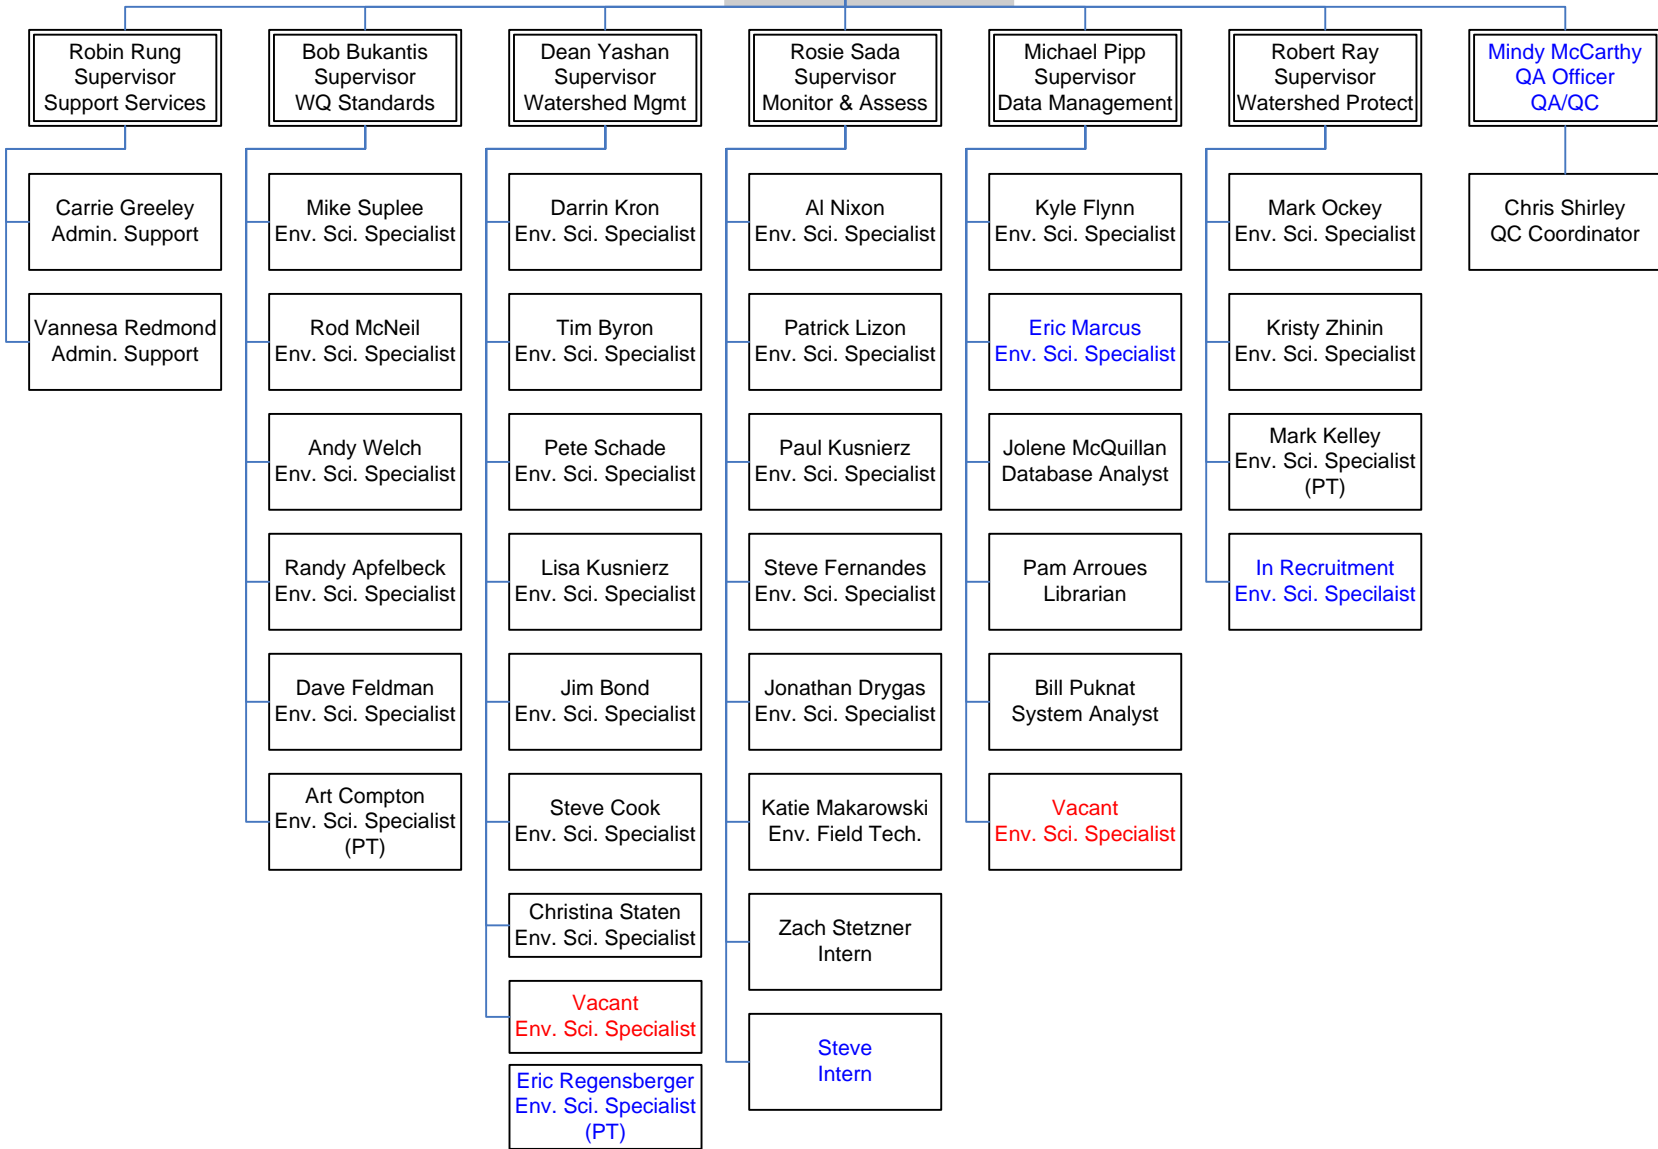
Robin Rung
Supervisor
Support Services

Carrie Greeley
Admin. Support

Vannesa Redmond
Admin. Support

Bob Bukantis
Supervisor
WQ Standards

Mike Suplee
Env. Sci. Specialist

Rod McNeil
Env. Sci. Specialist

Andy Welch
Env. Sci. Specialist

Randy Apfelbeck
Env. Sci. Specialist

Dave Feldman
Env. Sci. Specialist

Art Compton
Env. Sci. Specialist
(PT)

Dean Yashan
Supervisor
Watershed Mgmt

Darrin Kron
Env. Sci. Specialist

Tim Byron
Env. Sci. Specialist

Pete Schade
Env. Sci. Specialist

Lisa Kusnierz
Env. Sci. Specialist

Jim Bond
Env. Sci. Specialist

Steve Cook
Env. Sci. Specialist

Christina Staten
Env. Sci. Specialist

Vacant
Env. Sci. Specialist

Eric Regensberger
Env. Sci. Specialist
(PT)

Rosie Sada
Supervisor
Monitor & Assess

Al Nixon
Env. Sci. Specialist

Patrick Lizon
Env. Sci. Specialist

Paul Kusnierz
Env. Sci. Specialist

Steve Fernandes
Env. Sci. Specialist

Jonathan Drygas
Env. Sci. Specialist

Katie Makarowski
Env. Field Tech.

Zach Stetzner
Intern

Steve
Intern

Michael Pipp
Supervisor
Data Management

Kyle Flynn
Env. Sci. Specialist

Eric Marcus
Env. Sci. Specialist

Jolene McQuillan
Database Analyst

Pam Arroues
Librarian

Bill Puknat
System Analyst

Vacant
Env. Sci. Specialist

Robert Ray
Supervisor
Watershed Protect

Mark Ockey
Env. Sci. Specialist

Kristy Zhinin
Env. Sci. Specialist

Mark Kelley
Env. Sci. Specialist
(PT)

In Recruitment
Env. Sci. Specilaist

Mindy McCarthy
QA Officer
QA/QC

Chris Shirley
QC Coordinator